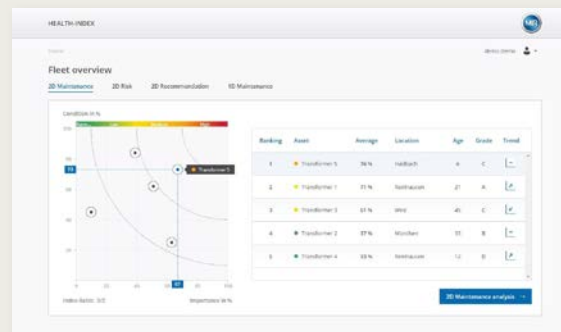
HEALTH INDEX

MR

Fleet overview

2D Maintenance 2D Risk 2D Recommendation 1D Maintenance

Condition in %

Transformer 5

Index Ratio: 1/2

Importance in %

| Ranking | Asset | Average | Location | Age | Grade | Trend |
|---|---|---|---|---|---|---|
| 1 | Transformer 5 | 74 % | Hadbach | 6 | C | |
| 2 | Transformer 1 | 71 % | Neuhausen | 21 | A | |
| 3 | Transformer 3 | 61 % | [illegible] | 45 | C | |
| 4 | Transformer 2 | 37 % | München | 11 | B | |
| 5 | Transformer 4 | 33 % | Neuhausen | 12 | B | |

2D Maintenance analysis →